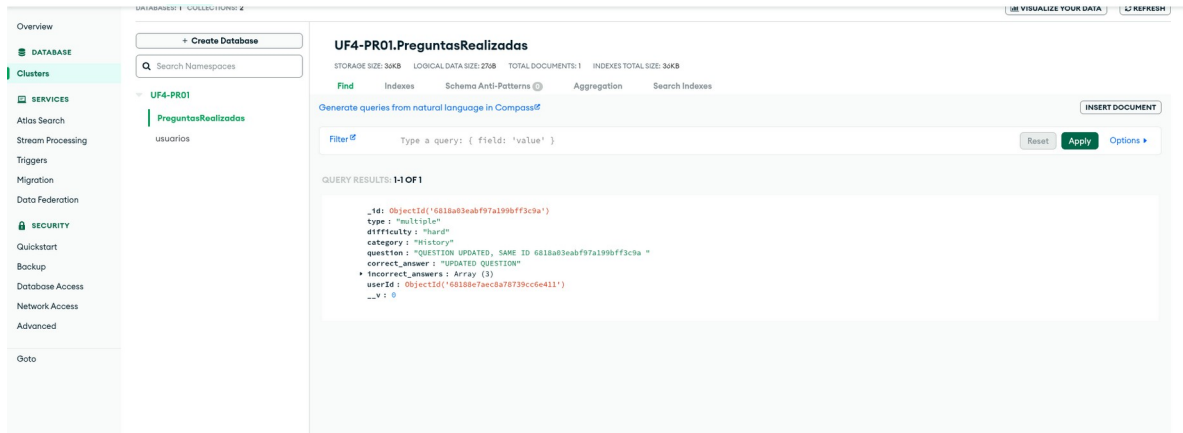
DATABASES: 1 COLLECTIONS: 2

VISUALIZE YOUR DATA
REFRESH

Overview

DATABASE
Clusters

SERVICES
Atlas Search
Stream Processing
Triggers
Migration
Data Federation

SECURITY
Quickstart
Backup
Database Access
Network Access
Advanced

Goto

+ Create Database
Search Namespaces

UF4-PR01
PreguntasRealizadas
usuarios

UF4-PR01.PreguntasRealizadas

STORAGE SIZE: 36KB LOGICAL DATA SIZE: 270B TOTAL DOCUMENTS: 1 INDEXES TOTAL SIZE: 36KB

Find Indexes Schema Anti-Patterns 0 Aggregation Search Indexes

Generate queries from natural language in Compass

INSERT DOCUMENT

Filter Type a query: { field: 'value' }

Reset Apply Options

QUERY RESULTS: 1-1 OF 1

_id: ObjectId('6818a03eabf97a199bff3c9a')
type : "multiple"
difficulty : "hard"
category : "History"
question : "QUESTION UPDATED, SAME ID 6818a03eabf97a199bff3c9a "
correct_answer : "UPDATED QUESTION"
incorrect_answers : Array (3)
userId : ObjectId('68188e7aec8a78739cc6e411')
__v : 0